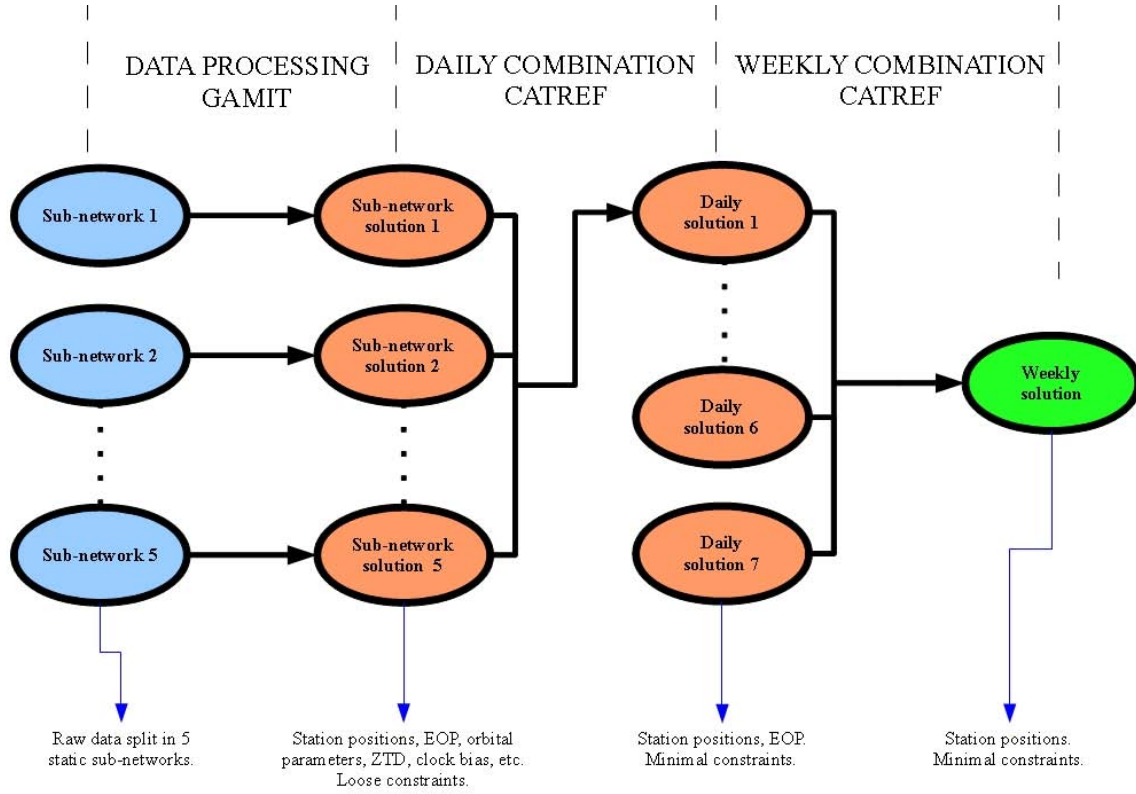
DATA PROCESSING
GAMIT

DAILY COMBINATION
CATREF

WEEKLY COMBINATION
CATREF

Sub-network 1

Sub-network 2

Sub-network 5

Sub-network solution 1

Sub-network solution 2

Sub-network solution 5

Daily solution 1

Daily solution 6

Daily solution 7

Weekly solution

Raw data split in 5 static sub-networks.

Station positions, EOP, orbital parameters, ZTD, clock bias, etc. Loose constraints.

Station positions, EOP. Minimal constraints.

Station positions. Minimal constraints.